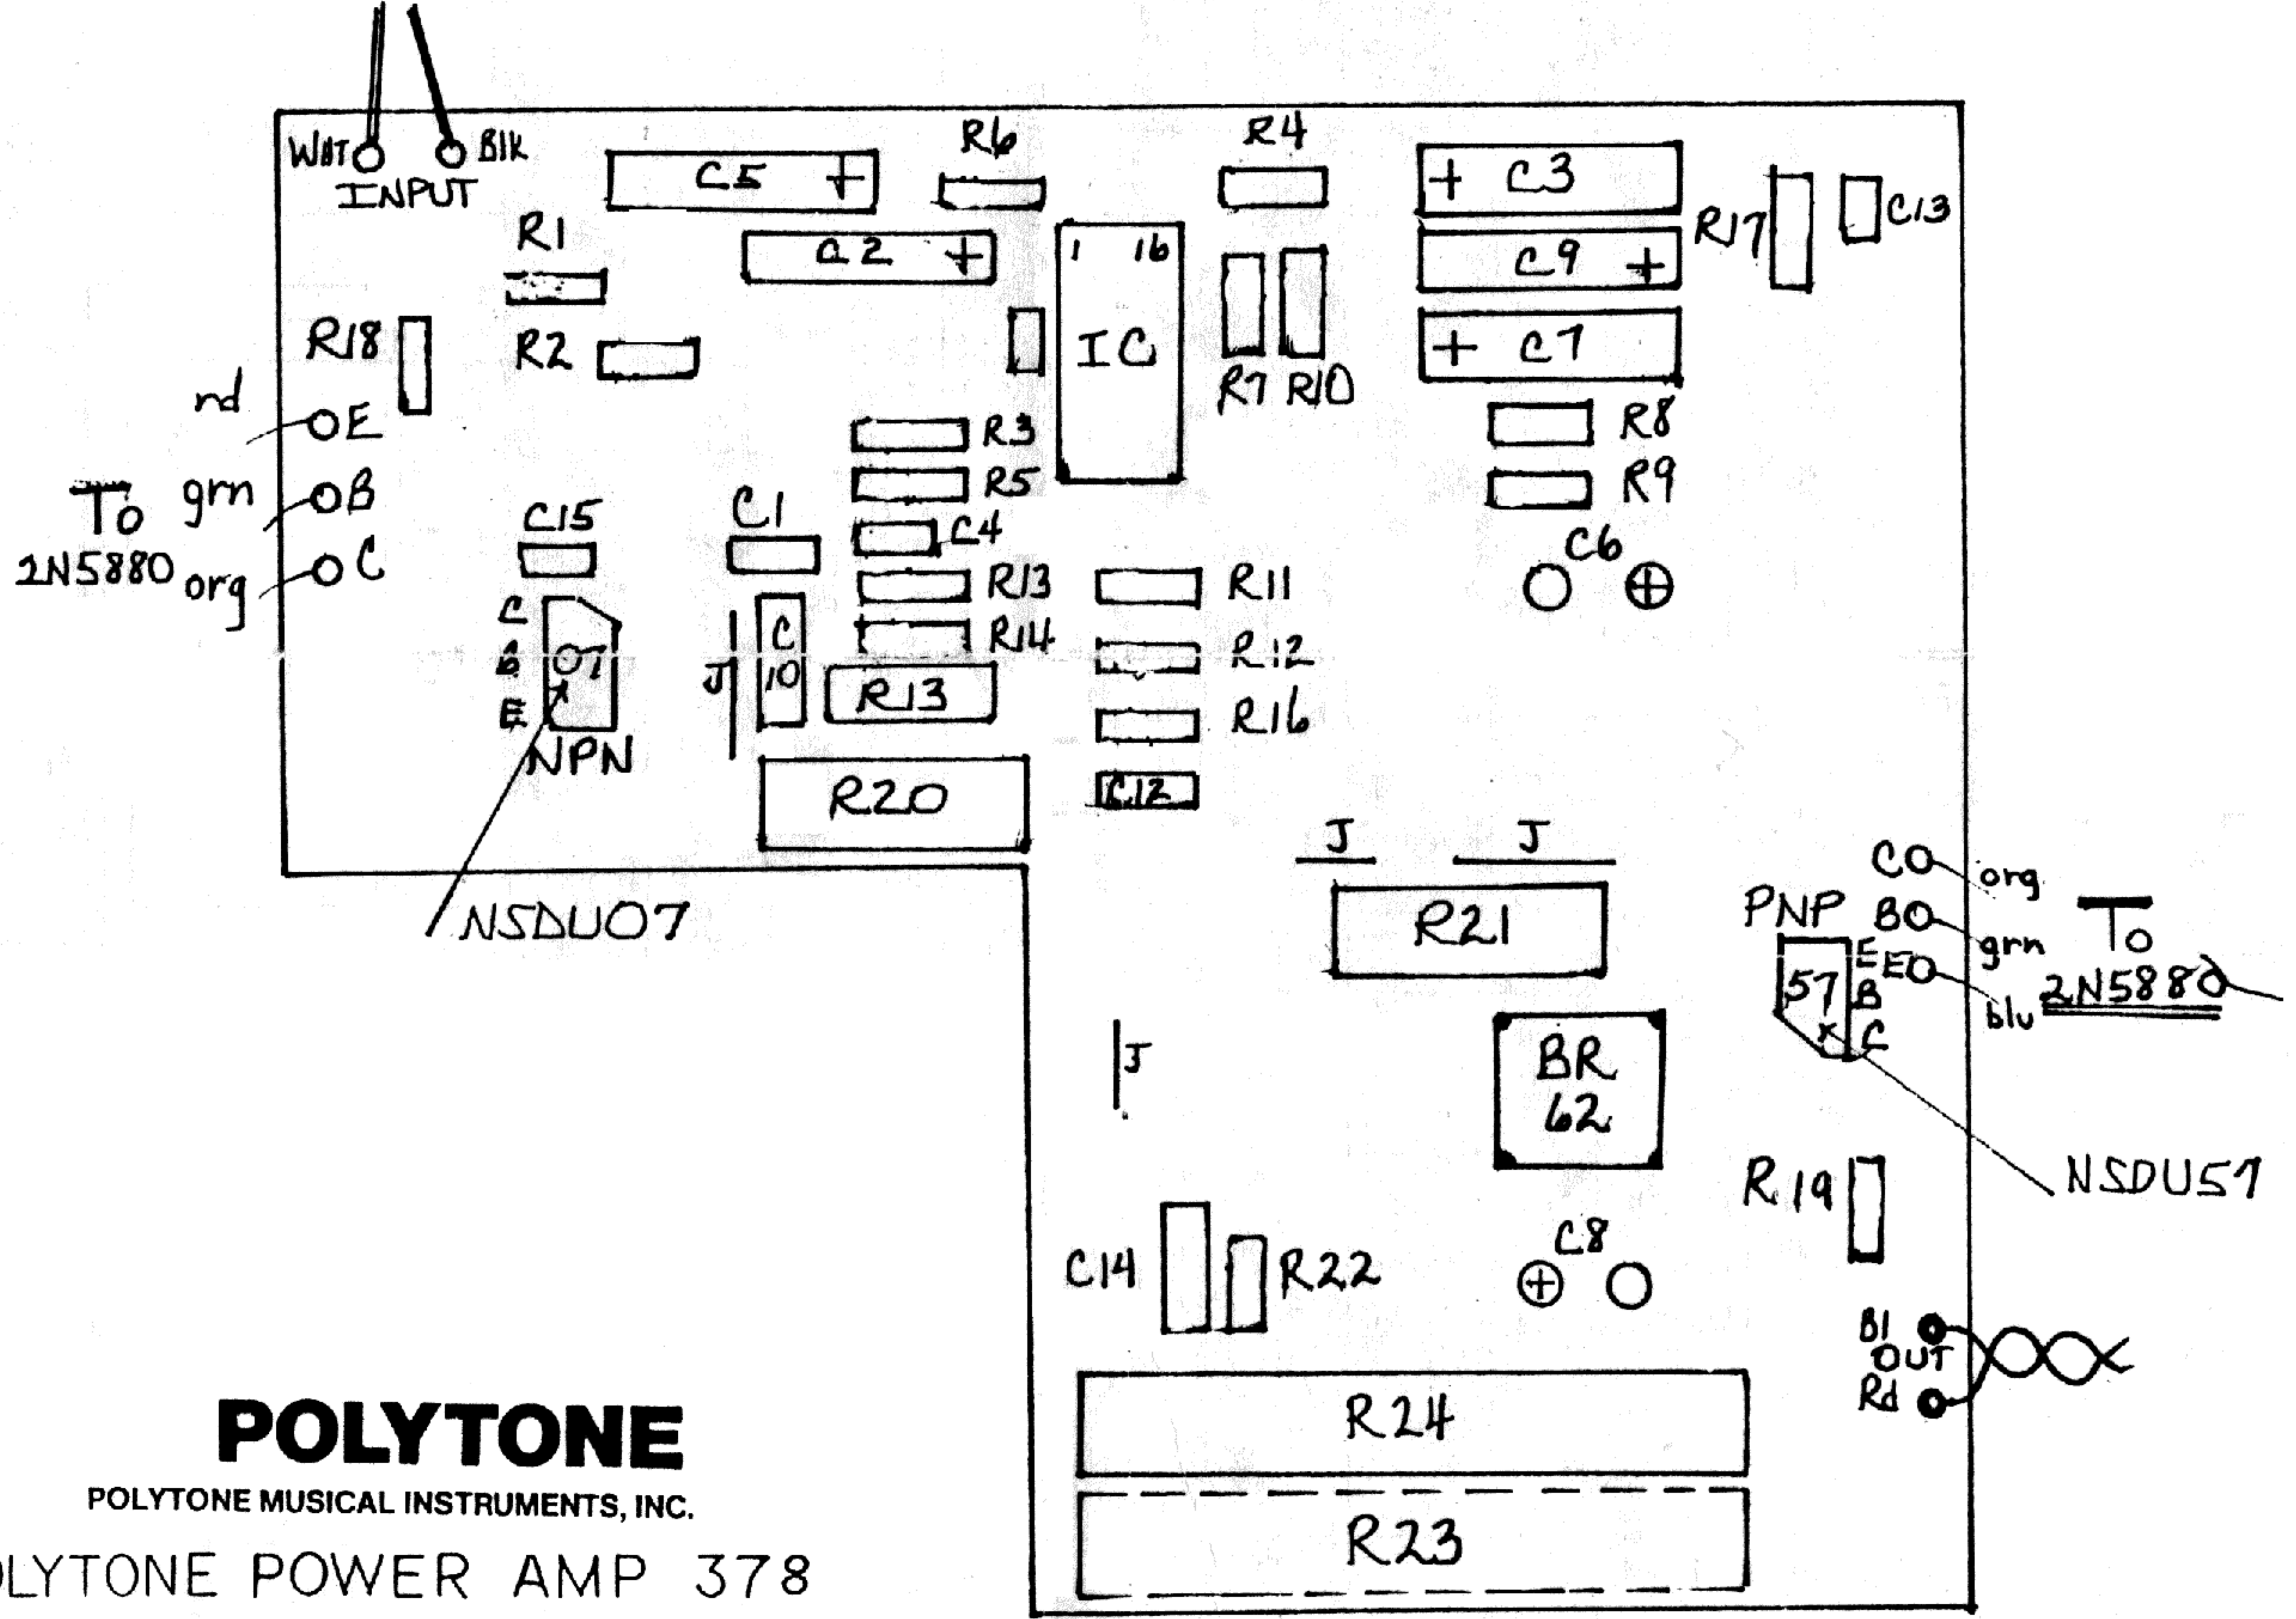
WHT BIK
INPUT
C5 +
R6
R4
+ C3
C13
R1
C2 +
1 16
R17
C9 +
R18
R2
IC
+ C7
R7 R10
rd
OE
R3
R8
To
grn
OB
R5
R9
2N5880
org
OC
C15
C1
C4
C6
R13
R11
C
B
E
07
C 10
R14
R12
J
R13
R16
NPN
R20
C12
J J
NSDU07
CO
org
PNP
BO
To
R21
grn
EO
57
E B C
blu
2N5880
BR 62
J
R19
NSDU57
C8
C14
R22
Bl
OUT
Rd
R24
POLYTONE
POLYTONE MUSICAL INSTRUMENTS, INC.
R23
LYTONE POWER AMP 378